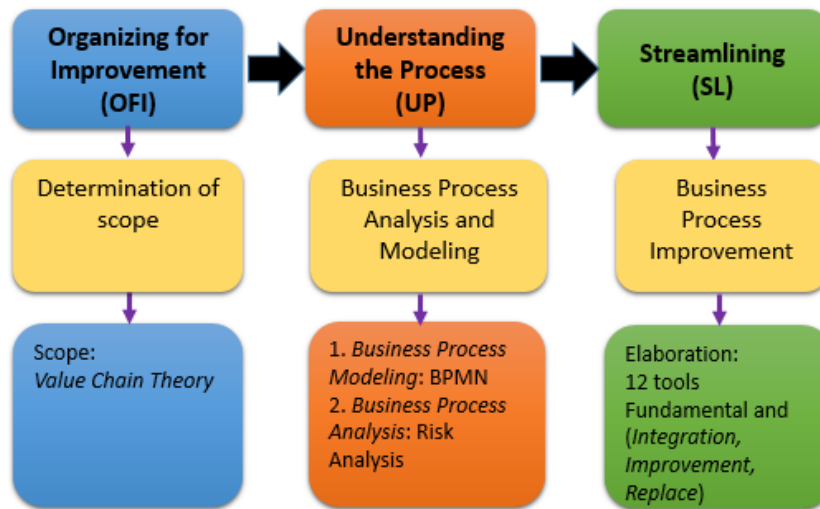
Organizing for Improvement (OFI)

Determination of scope

Scope:
*Value Chain Theory*

Understanding the Process (UP)

Business Process Analysis and Modeling

1. *Business Process Modeling*: BPMN
2. *Business Process Analysis*: Risk Analysis

Streamlining (SL)

Business Process Improvement

Elaboration:
12 tools
Fundamental and (*Integration, Improvement, Replace*)